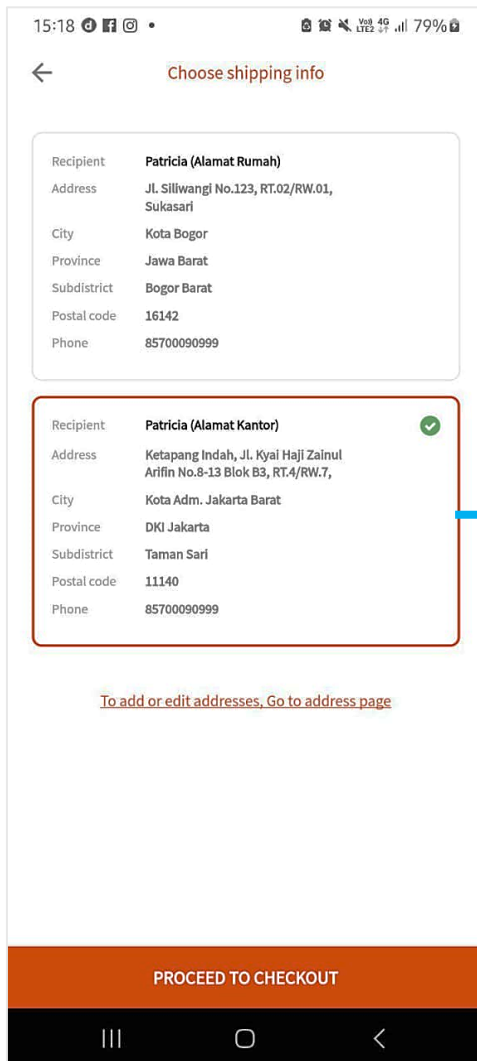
15:18 • 79%

Choose shipping info

| | |
|---|---|
| Recipient | Patricia (Alamat Rumah) |
| Address | Jl. Siliwangi No.123, RT.02/RW.01, Sukasari |
| City | Kota Bogor |
| Province | Jawa Barat |
| Subdistrict | Bogor Barat |
| Postal code | 16142 |
| Phone | 85700090999 |

| | |
|---|---|
| Recipient | Patricia (Alamat Kantor) |
| Address | Ketapang Indah, Jl. Kyai Haji Zainul Arifin No.8-13 Blok B3, RT.4/RW.7, |
| City | Kota Adm. Jakarta Barat |
| Province | DKI Jakarta |
| Subdistrict | Taman Sari |
| Postal code | 11140 |
| Phone | 85700090999 |

To add or edit addresses, Go to address page

PROCEED TO CHECKOUT